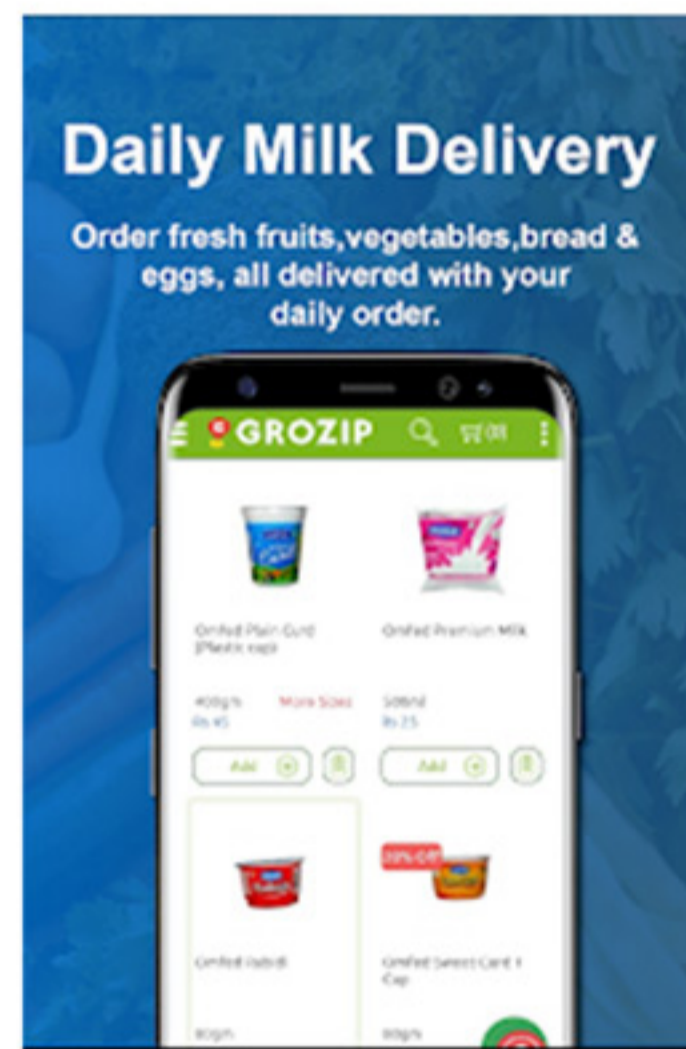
Daily Milk Delivery

Order fresh fruits,vegetables,bread & eggs, all delivered with your daily order.

GROZIP

Omfed Plain Curd (Plastic cup)

400gm More Sizes
Rs 45

Add

Omfed Premium Milk

500ml
Rs 25

Add

Omfed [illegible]

20% Off

Omfed Sweet Curd 1 Cup

80gm

80gm